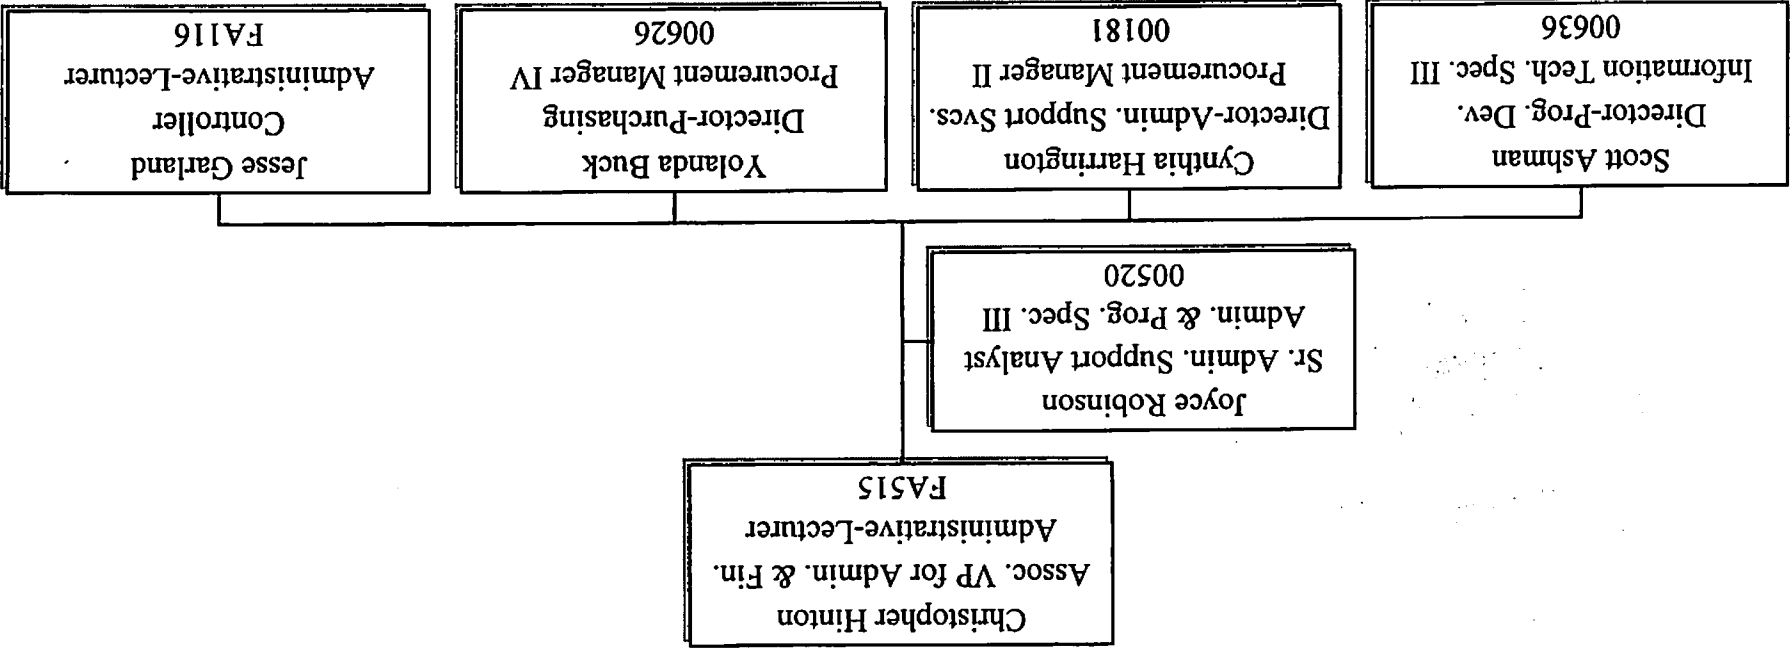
Christopher Hinton
Assoc. VP for Admin. & Fin.
Administrative-Lecturer
FA515

Joyce Robinson
Sr. Admin. Support Analyst
Admin. & Prog. Spec. III
00520

Scott Ashman
Director-Prog. Dev.
Information Tech. Spec. III
00636

Cynthia Harrington
Director-Admin. Support Svcs.
Procurement Manager II
00181

Yolanda Buck
Director-Purchasing
Procurement Manager IV
00626

Jesse Garland
Controller
Administrative-Lecturer
FA116